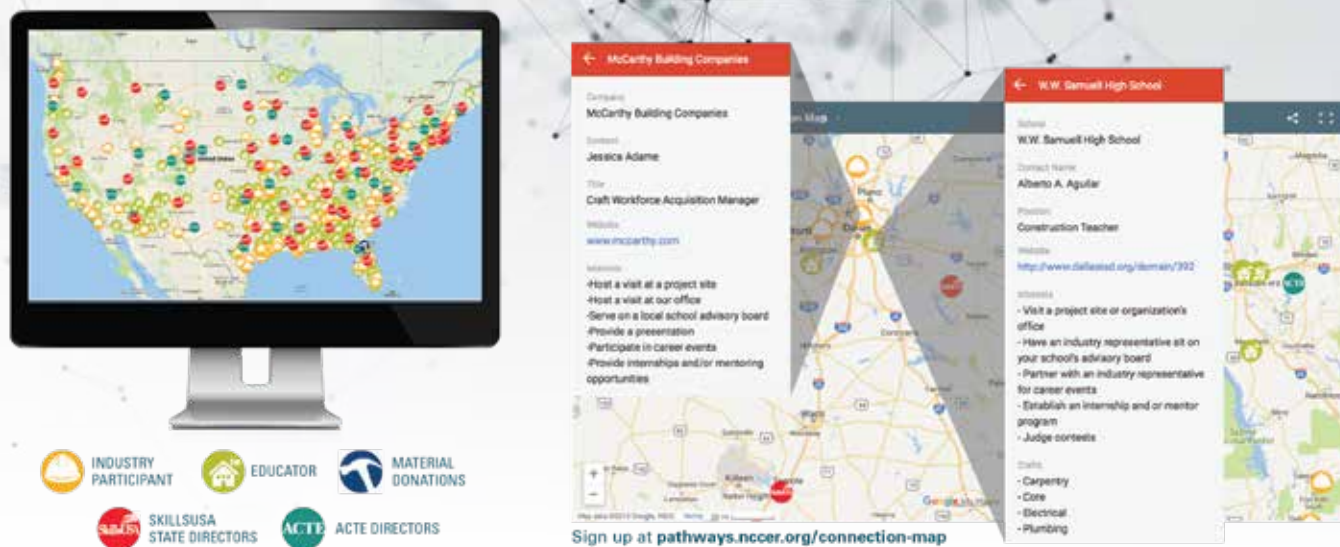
United States

McCarthy Building Companies

Company
McCarthy Building Companies

Contact
Jessica Adame

Title
Craft Workforce Acquisition Manager

Website
www.mccarthy.com

Interests
-Host a visit at a project site
-Host a visit at our office
-Serve on a local school advisory board
-Provide a presentation
-Participate in career events
-Provide internships and/or mentoring opportunities

W.W. Samuell High School

School
W.W. Samuell High School

Contact Name
Alberto A. Aguilar

Position
Construction Teacher

Website
http://www.dallasisd.org/domain/392

Interests
- Visit a project site or organization's office
- Have an industry representative sit on your school's advisory board
- Partner with an industry representative for career events
- Establish an internship and or mentor program
- Judge contests

Crafts
- Carpentry
- Core
- Electrical
- Plumbing

INDUSTRY PARTICIPANT
EDUCATOR
MATERIAL DONATIONS
SKILLSUSA STATE DIRECTORS
ACTE DIRECTORS

Sign up at pathways.nccer.org/connection-map